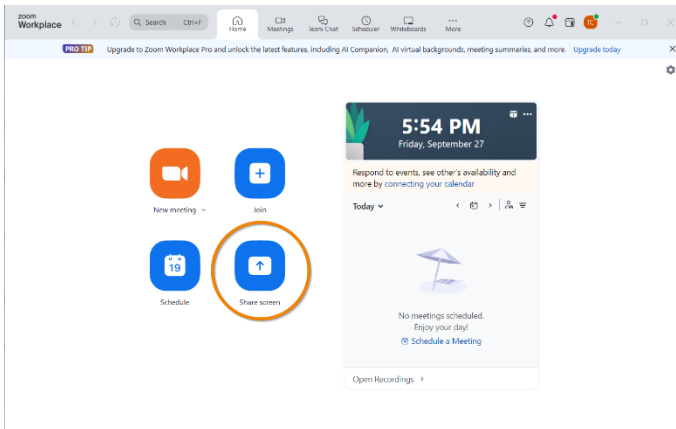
zoom Workplace

Search Ctrl+F

Home Meetings Team Chat Scheduler Whiteboards More

TC

PRO TIP Upgrade to Zoom Workplace Pro and unlock the latest features, including AI Companion, AI virtual backgrounds, meeting summaries, and more. Upgrade today

New meeting

Join

19

Schedule

Share screen

5:54 PM
Friday, September 27

Respond to events, see other's availability and more by connecting your calendar

Today

No meetings scheduled.
Enjoy your day!
Schedule a Meeting

Open Recordings